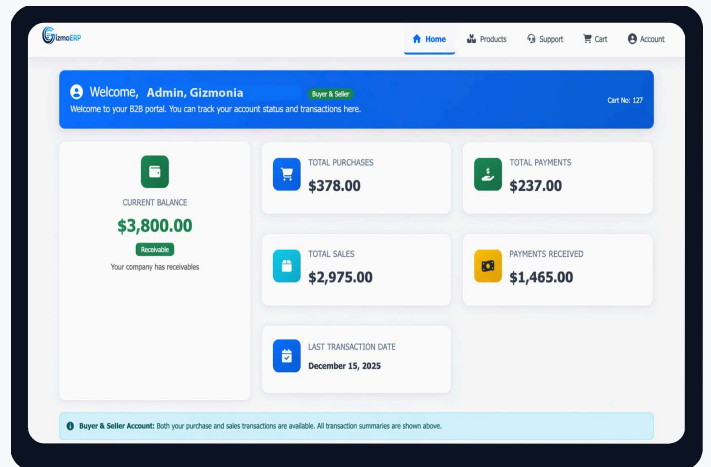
GizmoERP

Home Products Support Cart Account

Welcome, Admin, Gizmonia Buyer & Seller
Welcome to your B2B portal. You can track your account status and transactions here.
Cart No: 127

CURRENT BALANCE
$3,800.00
Receivable
Your company has receivables

TOTAL PURCHASES
$378.00

TOTAL PAYMENTS
$237.00

TOTAL SALES
$2,975.00

PAYMENTS RECEIVED
$1,465.00

LAST TRANSACTION DATE
December 15, 2025

Buyer & Seller Account: Both your purchase and sales transactions are available. All transaction summaries are shown above.